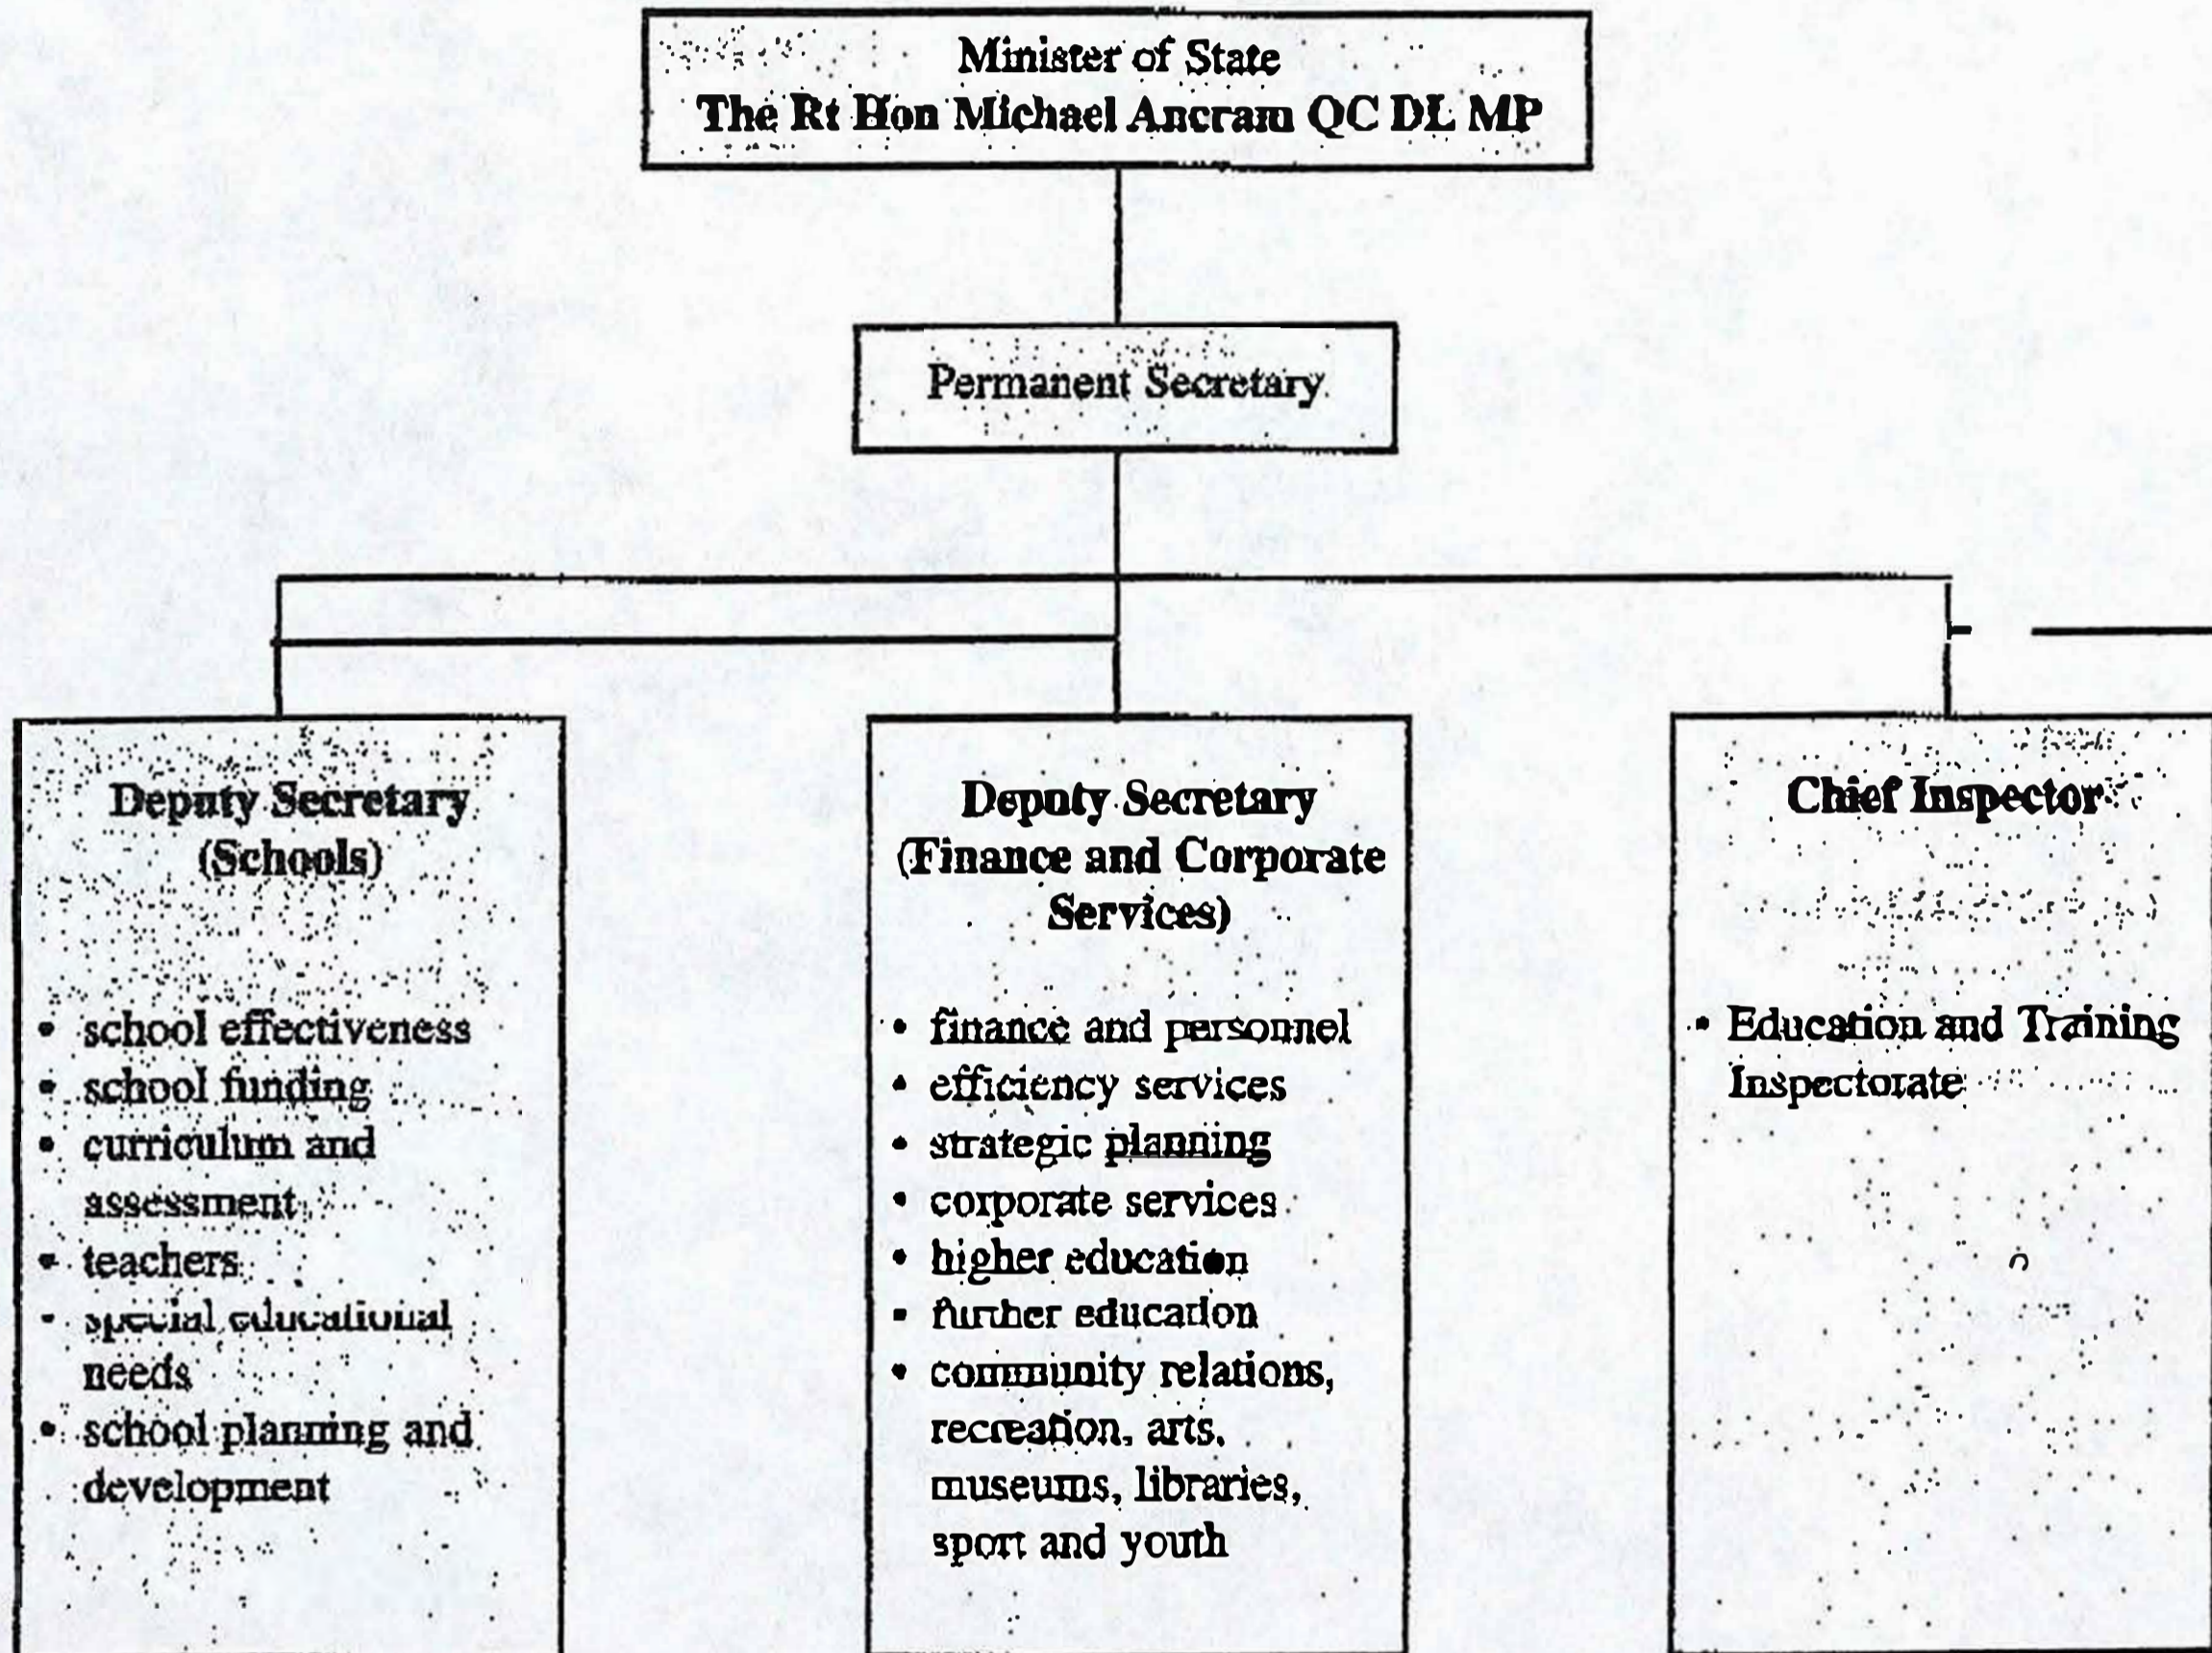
Minister of State
The Rt Hon Michael Ancram QC DL MP

Permanent Secretary

Deputy Secretary (Schools)

- school effectiveness
- school funding
- curriculum and assessment
- teachers
- special educational needs
- school planning and development

Deputy Secretary (Finance and Corporate Services)

- finance and personnel
- efficiency services
- strategic planning
- corporate services
- higher education
- further education
- community relations, recreation, arts, museums, libraries, sport and youth

Chief Inspector

- Education and Training Inspectorate